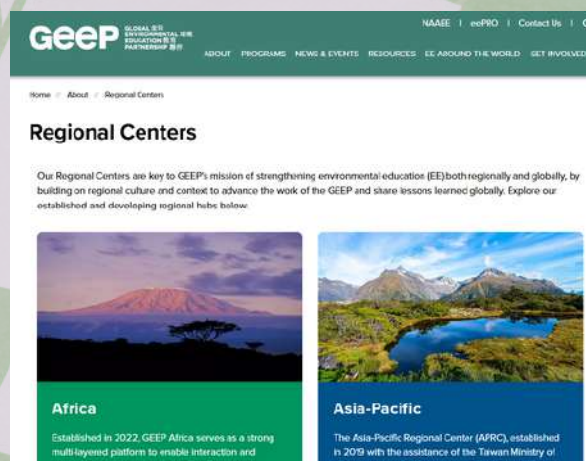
GEEP GLOBAL 全球 ENVIRONMENTAL 環境 EDUCATION 教育 PARTNERSHIP 夥伴

NAAEE | eePRO | Contact Us | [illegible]

ABOUT PROGRAMS NEWS & EVENTS RESOURCES EE AROUND THE WORLD GET INVOLVED

Home / About / Regional Centers

Regional Centers

Our Regional Centers are key to GEEP's mission of strengthening environmental education (EE)both regionally and globally, by building on regional culture and context to advance the work of the GEEP and share lessons learned globally. Explore our established and developing regional hubs below.

Africa

Established in 2022, GEEP Africa serves as a strong multi-layered platform to enable interaction and

Asia-Pacific

The Asia-Pacific Regional Center (APRC), established in 2019 with the assistance of the Taiwan Ministry of